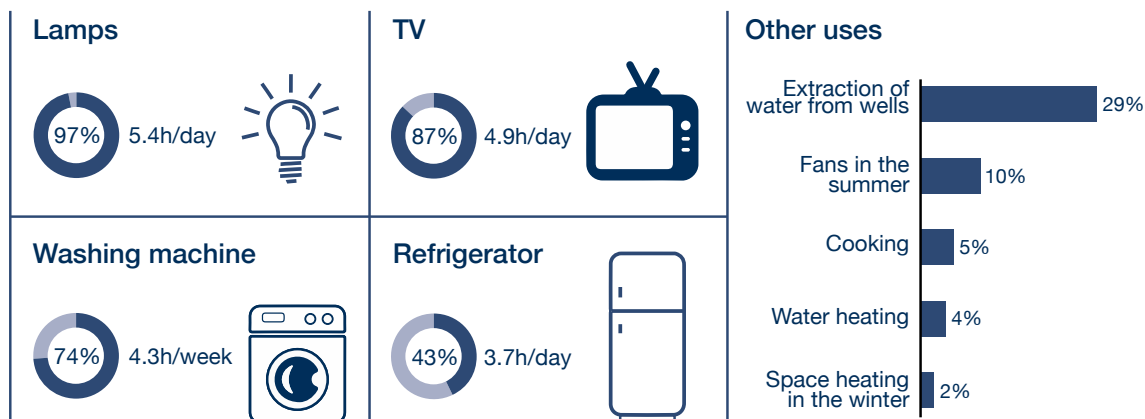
Lamps

97% 5.4h/day

TV

87% 4.9h/day

Washing machine

74% 4.3h/week

Refrigerator

43% 3.7h/day

Other uses

Extraction of water from wells 29%

Fans in the summer 10%

Cooking 5%

Water heating 4%

Space heating in the winter 2%